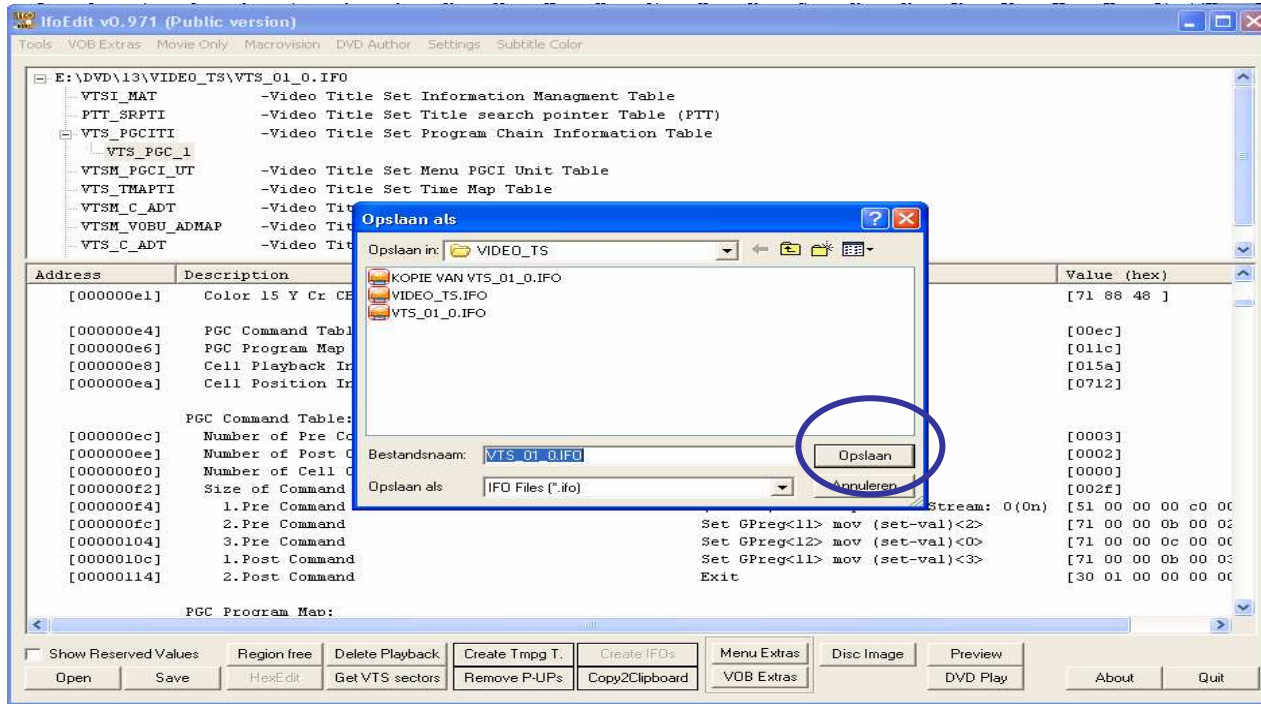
IfoEdit v0.971 (Public version)

Tools VOB Extras Movie Only Macrovision DVD Author Settings Subtitle Color

E:\DVD\13\VIDEO_TS\VTS_01_0.IFO
VTSI_MAT -Video Title Set Information Managment Table
PTT_SRPTI -Video Title Set Title search pointer Table (PTT)
VTS_PGCITI -Video Title Set Program Chain Information Table
VTS_PGC_1
VTSM_PGCI_UT -Video Title Set Menu PGCI Unit Table
VTS_TMAPTI -Video Title Set Time Map Table
VTSM_C_ADT -Video Tit
VTSM_VOBU_ADMAP -Video Tit
VTS_C_ADT -Video Tit

| Address | Description | | Value (hex) |
|---|---|---|---|
| [000000e1] | Color 15 Y Cr CE | | [71 88 48 ] |
| [000000e4] | PGC Command Tabl | | [00ec] |
| [000000e6] | PGC Program Map | | [011c] |
| [000000e8] | Cell Playback In | | [015a] |
| [000000ea] | Cell Position In | | [0712] |
| | PGC Command Table: | | |
| [000000ec] | Number of Pre Co | | [0003] |
| [000000ee] | Number of Post C | | [0002] |
| [000000f0] | Number of Cell C | | [0000] |
| [000000f2] | Size of Command | | [002f] |
| [000000f4] | 1.Pre Command | Stream: 0(On) | [51 00 00 00 c0 00 |
| [000000fc] | 2.Pre Command | Set GPreg<11> mov (set-val)<2> | [71 00 00 0b 00 02 |
| [00000104] | 3.Pre Command | Set GPreg<12> mov (set-val)<0> | [71 00 00 0c 00 00 |
| [0000010c] | 1.Post Command | Set GPreg<11> mov (set-val)<3> | [71 00 00 0b 00 03 |
| [00000114] | 2.Post Command | Exit | [30 01 00 00 00 00 |
| | PGC Program Map: | | |

Opslaan als
Opslaan in: VIDEO_TS
KOPIE VAN VTS_01_0.IFO
VIDEO_TS.IFO
VTS_01_0.IFO
Bestandsnaam: VTS_01_0.IFO
Opslaan
Opslaan als IFO Files (*.ifo)
Annuleren

Show Reserved Values | Region free | Delete Playback | Create Tmpg T. | Create IFOs | Menu Extras | Disc Image | Preview
Open | Save | HexEdit | Get VTS sectors | Remove P-UPs | Copy2Clipboard | VOB Extras | DVD Play | About | Quit